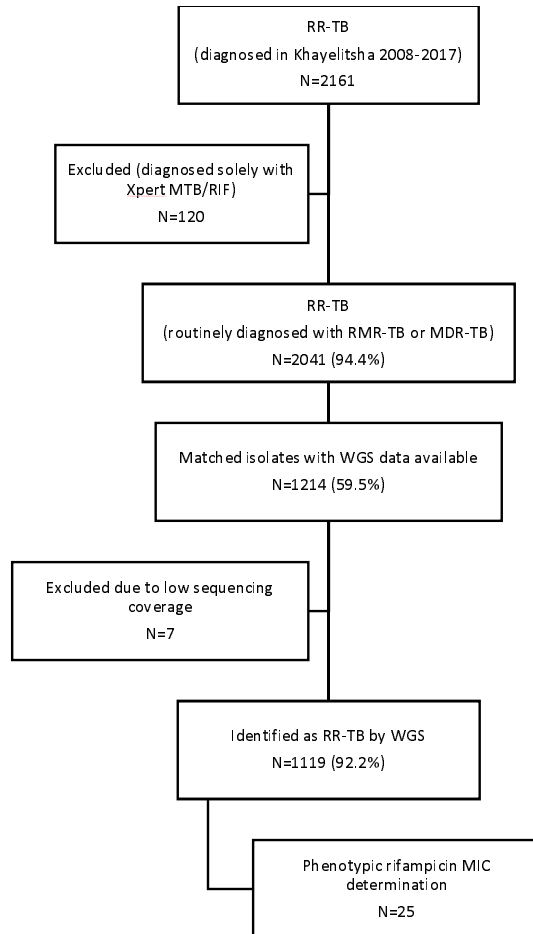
RR-TB
(diagnosed in Khayelitsha 2008-2017)
N=2161

Excluded (diagnosed solely with Xpert MTB/RIF)
N=120

RR-TB
(routinely diagnosed with RMR-TB or MDR-TB)
N=2041 (94.4%)

Matched isolates with WGS data available
N=1214 (59.5%)

Excluded due to low sequencing coverage
N=7

Identified as RR-TB by WGS
N=1119 (92.2%)

Phenotypic rifampicin MIC determination
N=25